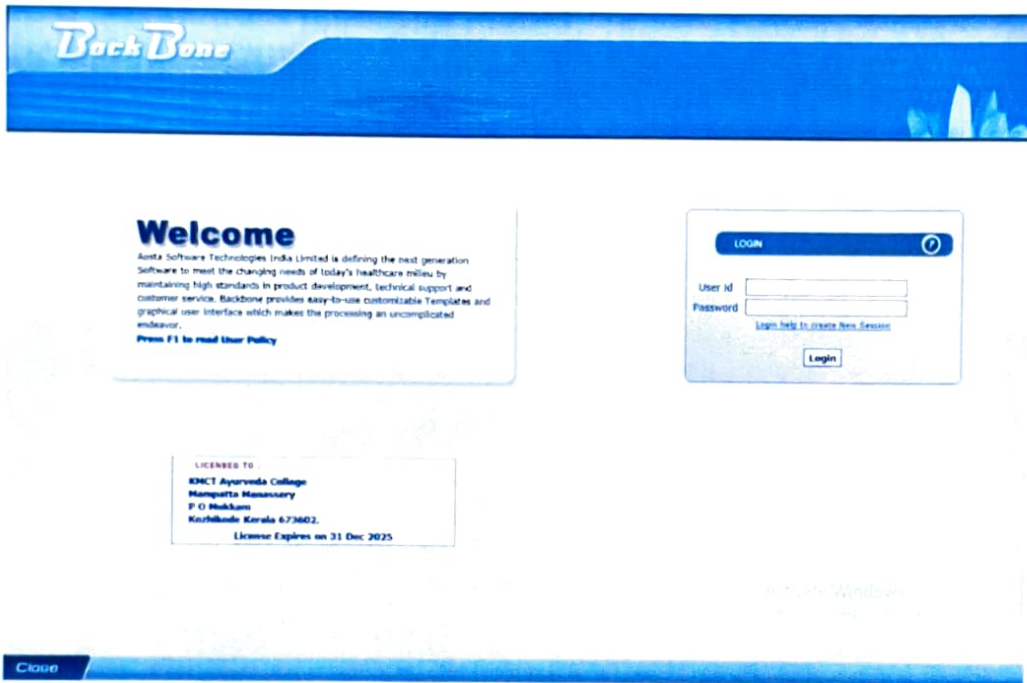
BackBone

Welcome

Aosta Software Technologies India Limited is defining the next generation Software to meet the changing needs of today's healthcare milieu by maintaining high standards in product development, technical support and customer service. BackBone provides easy-to-use customizable Templates and graphical user interface which makes the processing an uncomplicated endeavor.

Press F1 to read User Policy

LOGIN

User Id

Password

Login help to create New Session

Login

LICENSED TO

KMCT Ayurveda College
Manipatta Manassery
P O Mukkam
Kozhikode Kerala 673602.

License Expires on 31 Dec 2025

Activate Windows

Close